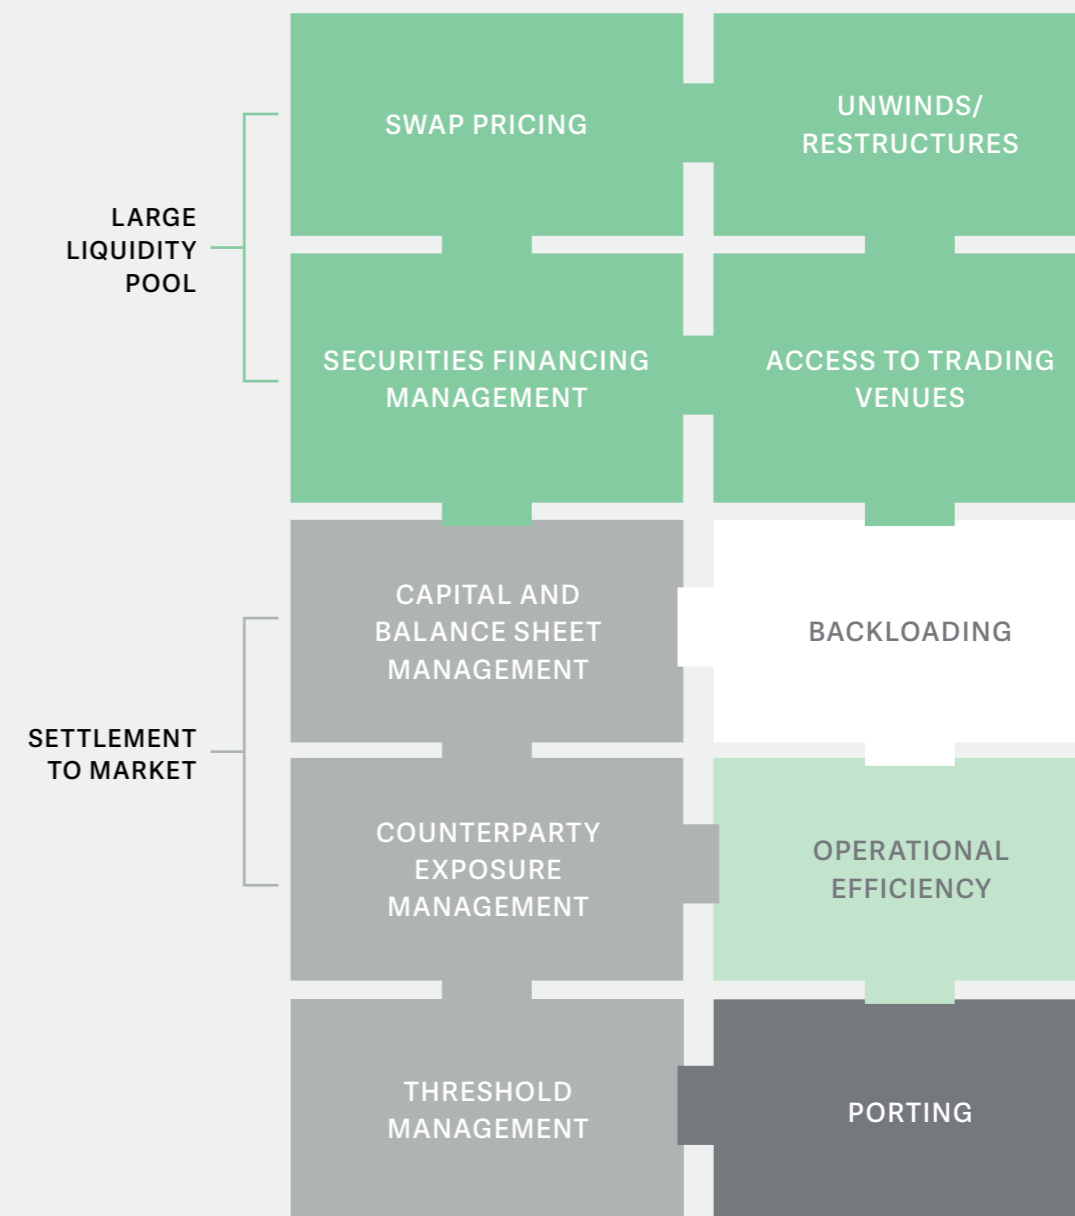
LARGE LIQUIDITY POOL

SWAP PRICING

UNWINDS/ RESTRUCTURES

SECURITIES FINANCING MANAGEMENT

ACCESS TO TRADING VENUES

SETTLEMENT TO MARKET

CAPITAL AND BALANCE SHEET MANAGEMENT

BACKLOADING

COUNTERPARTY EXPOSURE MANAGEMENT

OPERATIONAL EFFICIENCY

THRESHOLD MANAGEMENT

PORTING